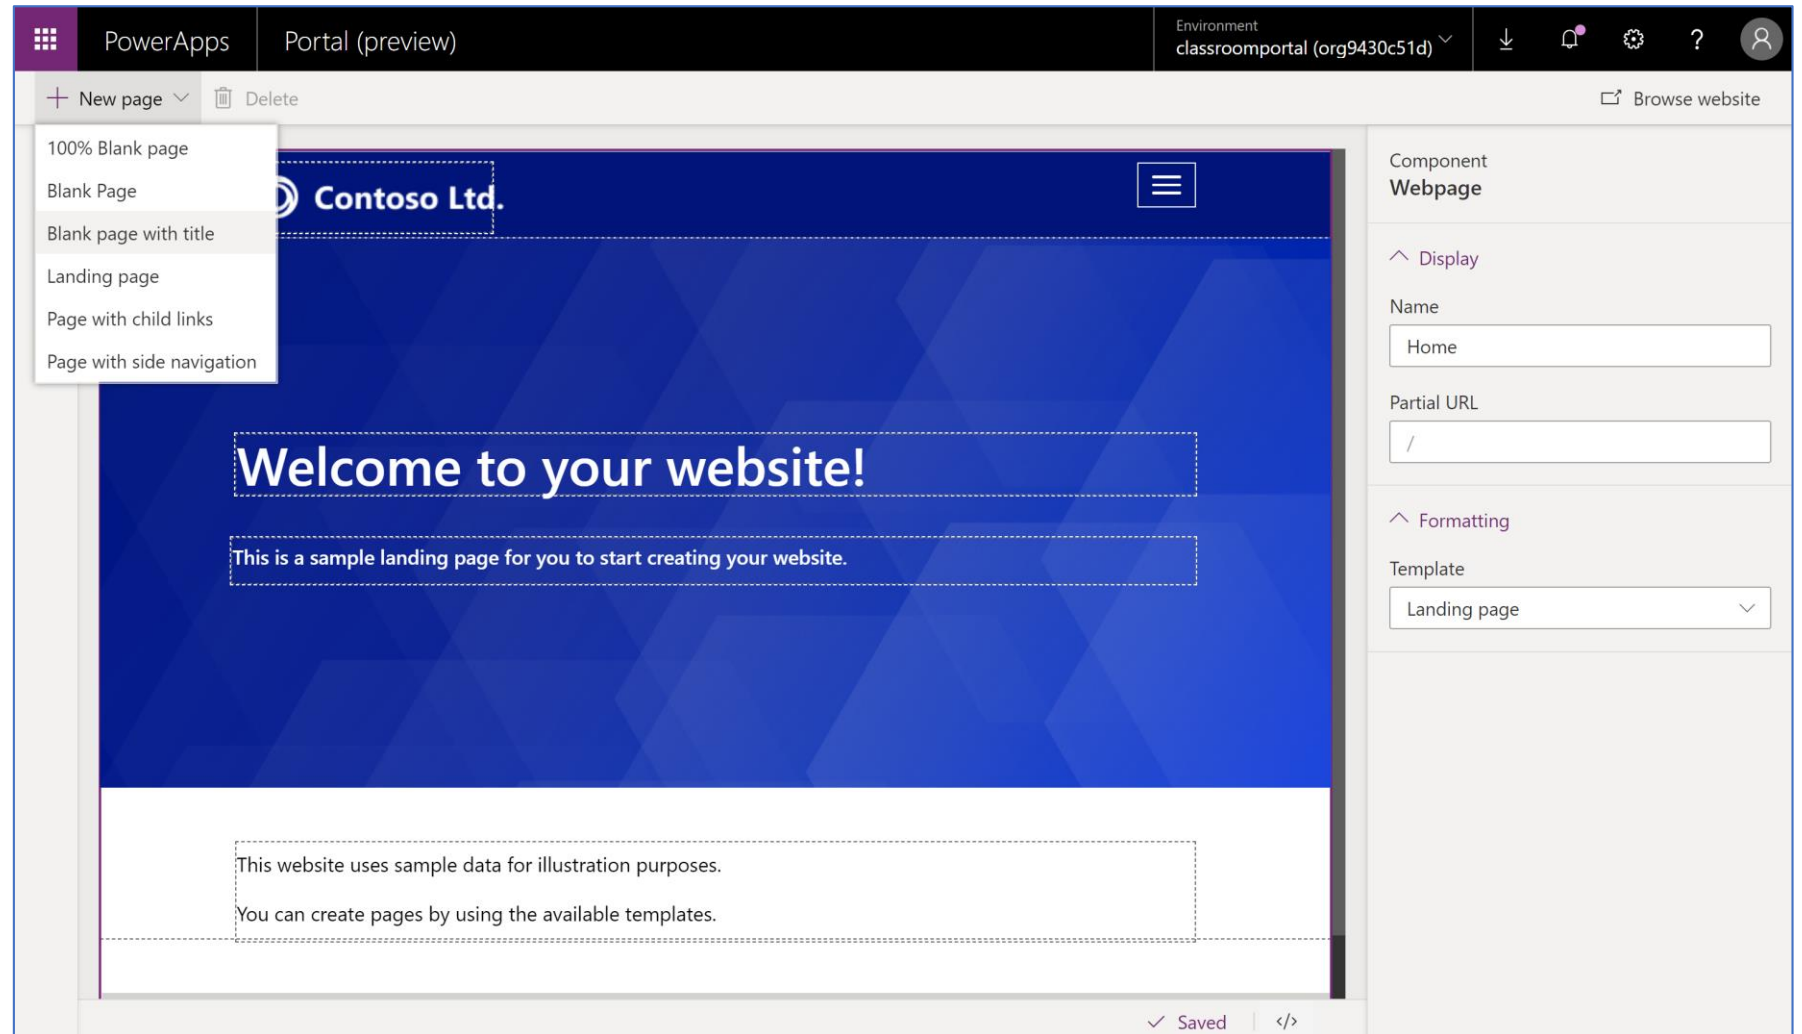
PowerApps Portal (preview)

Environment
classroomportal (org9430c51d)

?

New page Delete

Browse website

100% Blank page
Blank Page
Blank page with title
Landing page
Page with child links
Page with side navigation

Contoso Ltd.

Welcome to your website!

This is a sample landing page for you to start creating your website.

This website uses sample data for illustration purposes.

You can create pages by using the available templates.

Saved </>

Component
Webpage

Display

Name
Home

Partial URL
/

Formatting

Template
Landing page